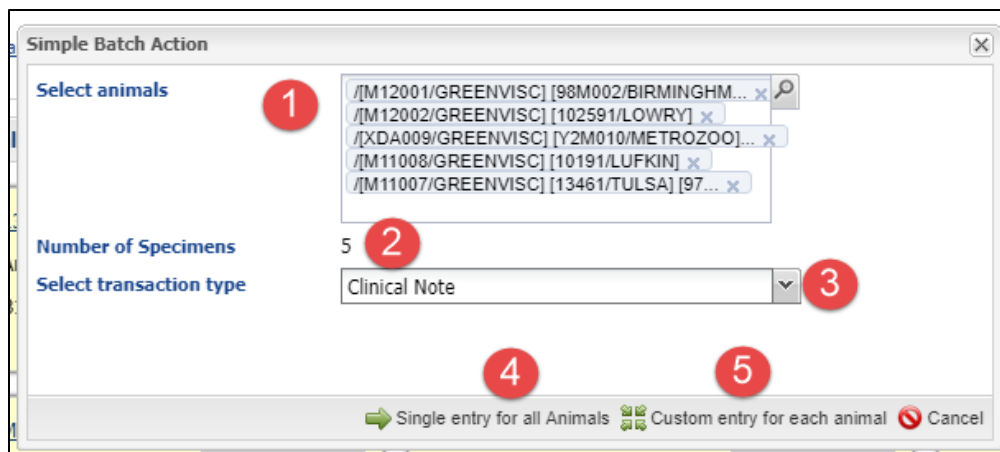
Simple Batch Action

Select animals

1

/[M12001/GREENVISC] [98M002/BIRMINGHM...
/[M12002/GREENVISC] [102591/LOWRY]
/[XDA009/GREENVISC] [Y2M010/METROZOO]...
/[M11008/GREENVISC] [10191/LUFKIN]
/[M11007/GREENVISC] [13461/TULSA] [97...

Number of Specimens 5

2

Select transaction type

Clinical Note

3

4

5

Single entry for all Animals Custom entry for each animal Cancel